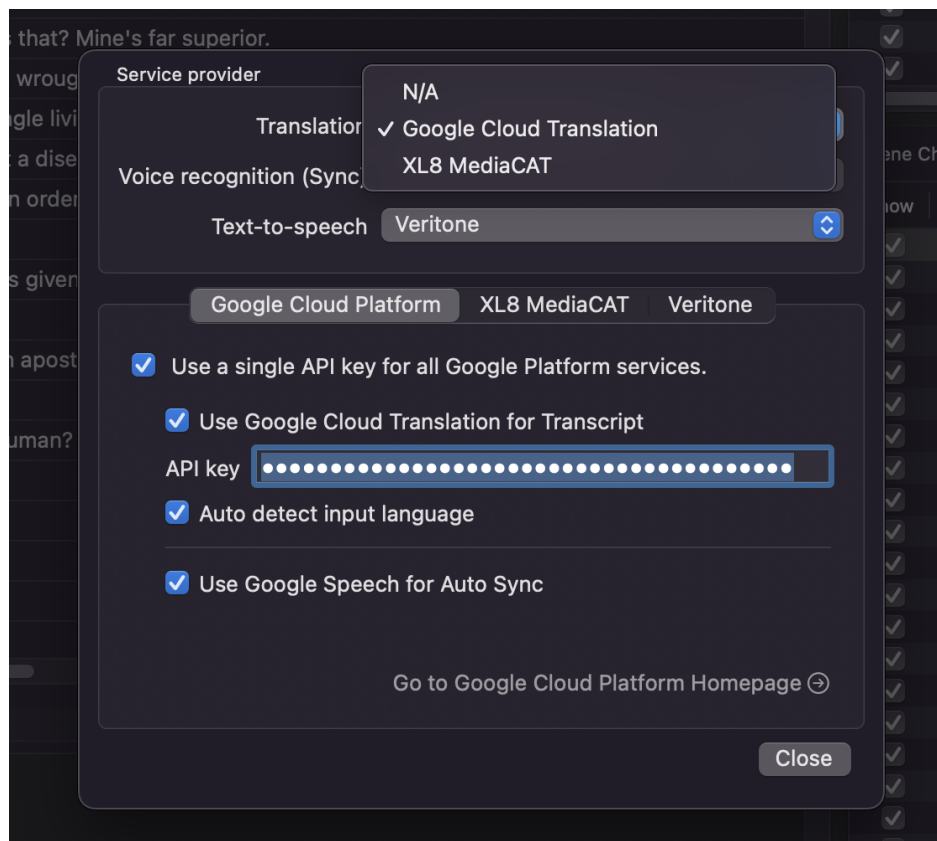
s that? Mine's far superior.
wroug
gle livi
a dise
n order
s given
n apost
uman?
ene Ch
how

Service provider

Translation
N/A
✓ Google Cloud Translation
XL8 MediaCAT

Voice recognition (Sync)

Text-to-speech Veritone

Google Cloud Platform | XL8 MediaCAT | Veritone

Use a single API key for all Google Platform services.

Use Google Cloud Translation for Transcript

API key ●●●●●●●●●●●●●●●●●●●●●●●●●●●●●●●●●●●●●●●

Auto detect input language

Use Google Speech for Auto Sync

Go to Google Cloud Platform Homepage

Close